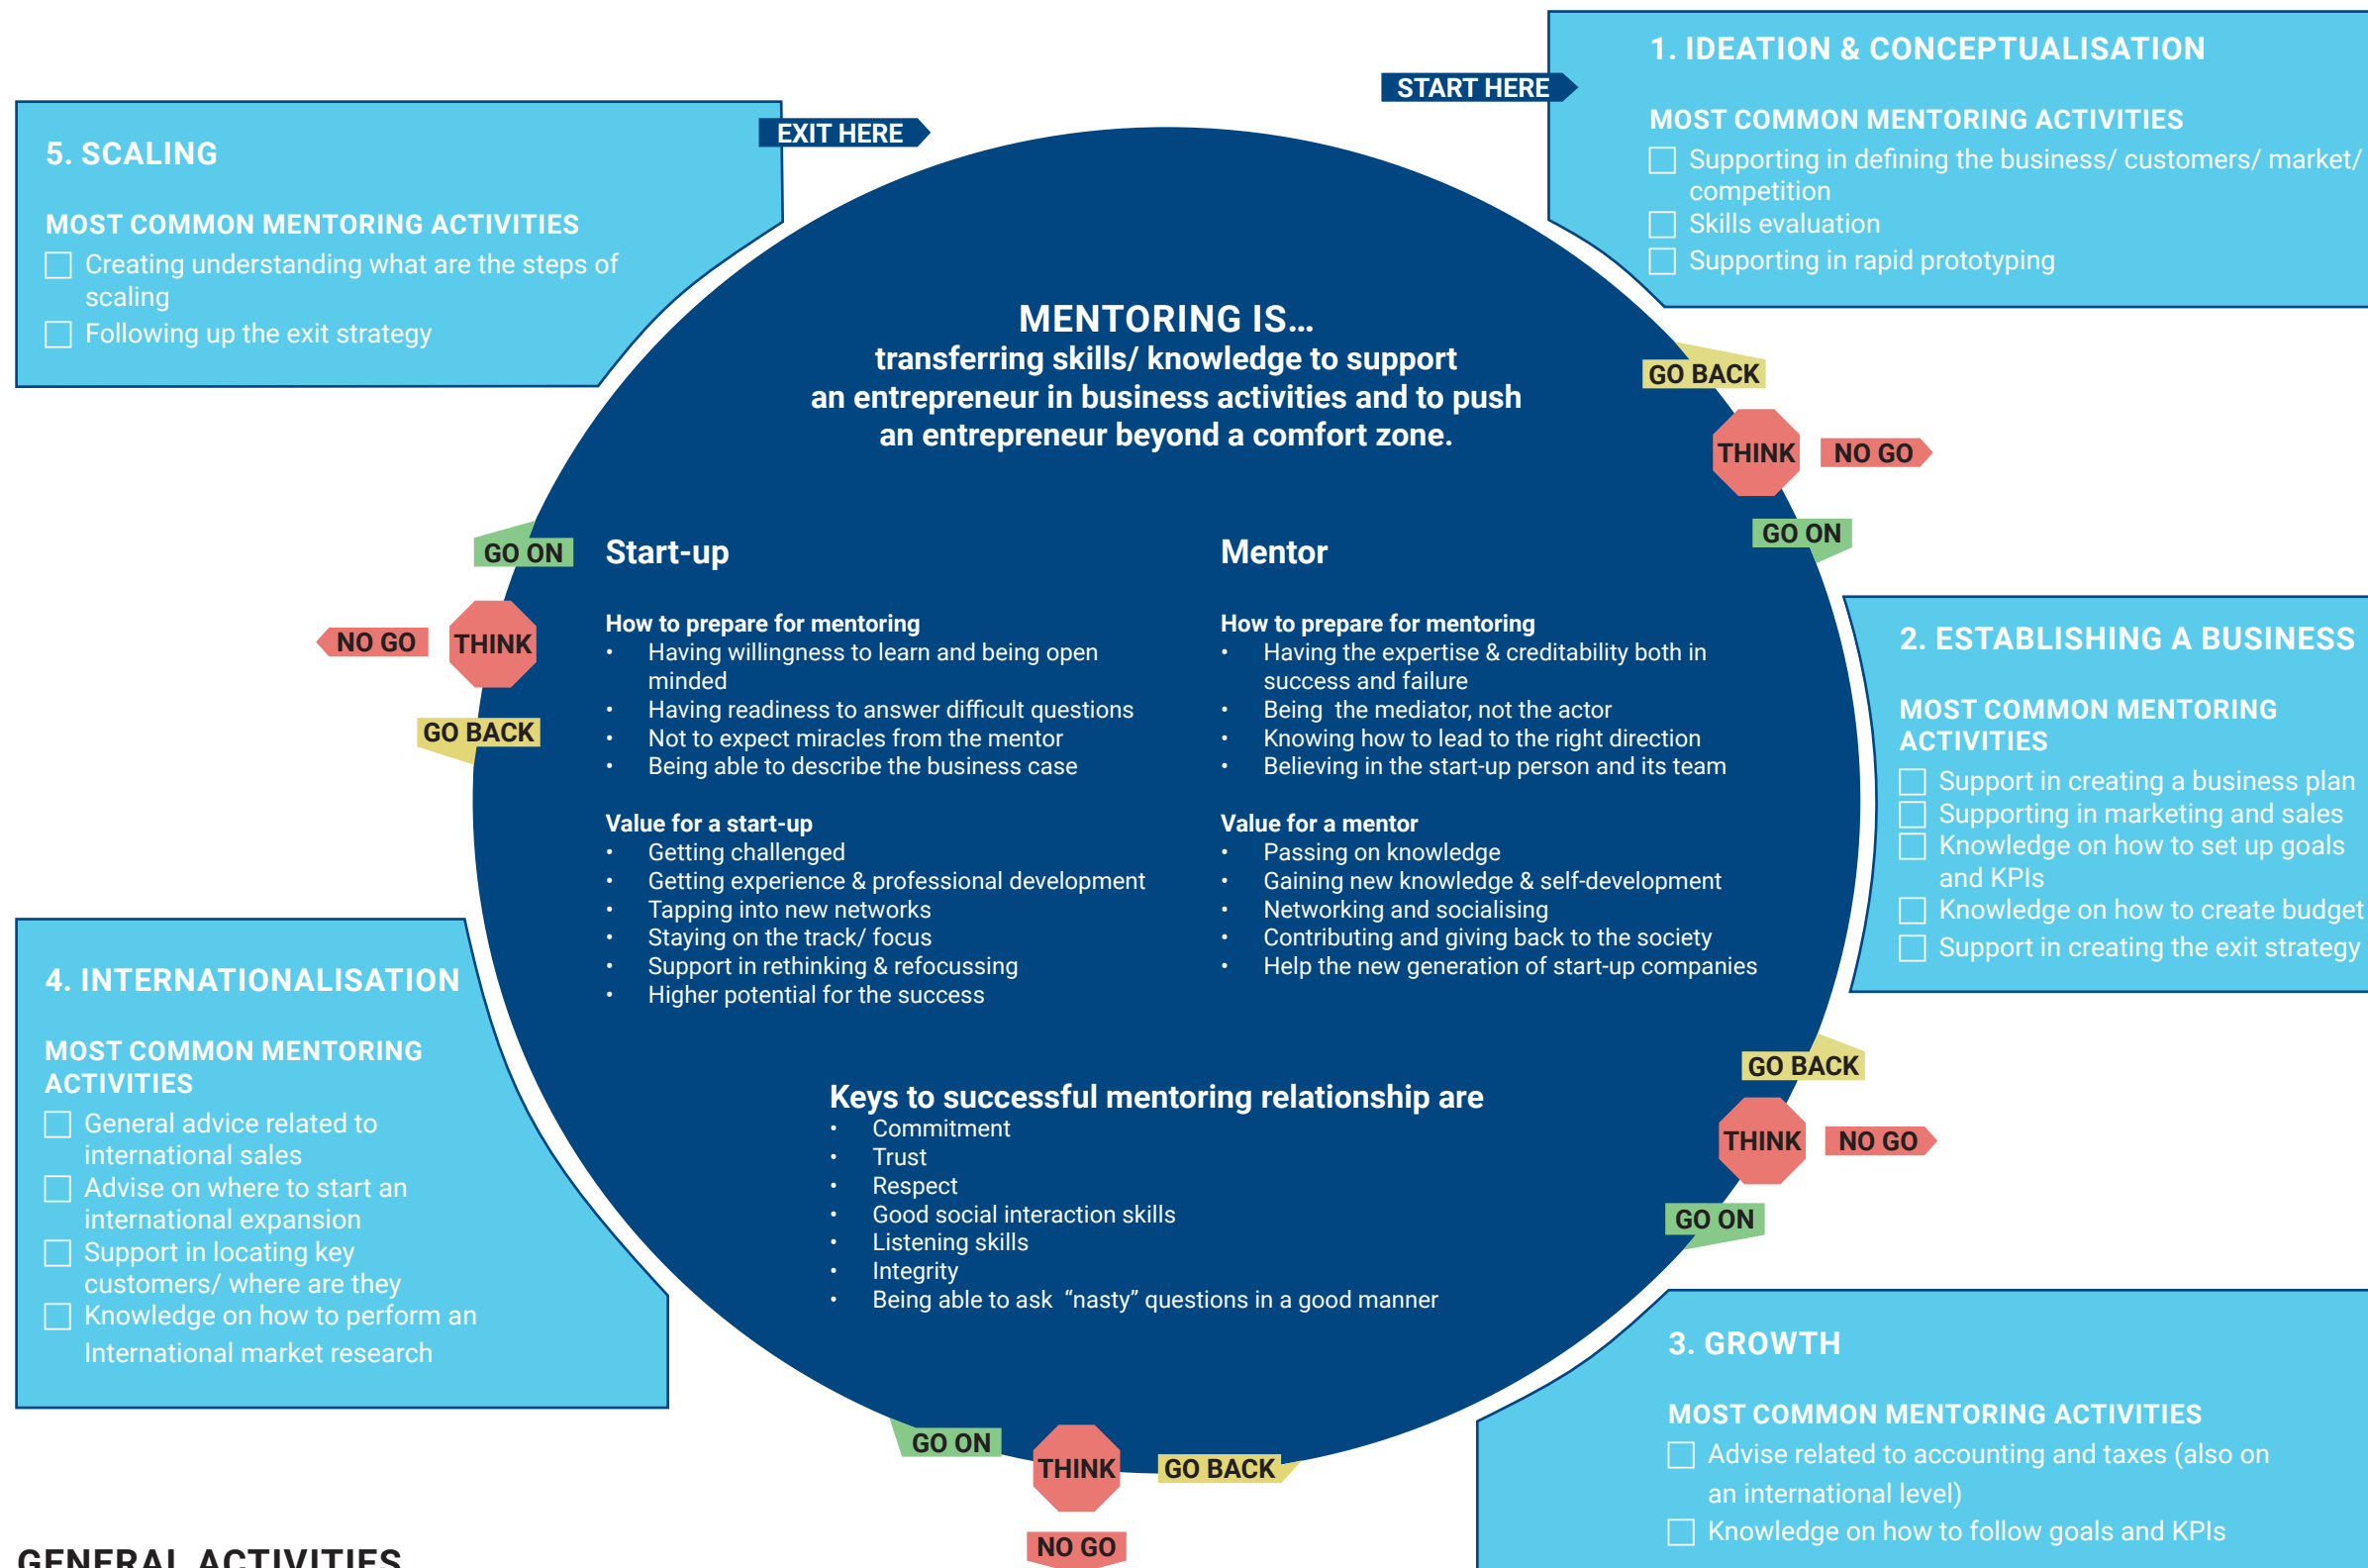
START HERE

1. IDEATION & CONCEPTUALISATION

MOST COMMON MENTORING ACTIVITIES
☐ Supporting in defining the business/ customers/ market/ competition
☐ Skills evaluation
☐ Supporting in rapid prototyping

EXIT HERE

5. SCALING

MOST COMMON MENTORING ACTIVITIES
☐ Creating understanding what are the steps of scaling
☐ Following up the exit strategy

MENTORING IS...
transferring skills/ knowledge to support an entrepreneur in business activities and to push an entrepreneur beyond a comfort zone.

GO BACK
THINK
NO GO
GO ON

GO ON
NO GO
THINK
GO BACK

Start-up

How to prepare for mentoring
• Having willingness to learn and being open minded
• Having readiness to answer difficult questions
• Not to expect miracles from the mentor
• Being able to describe the business case

Value for a start-up
• Getting challenged
• Getting experience & professional development
• Tapping into new networks
• Staying on the track/ focus
• Support in rethinking & refocussing
• Higher potential for the success

Mentor

How to prepare for mentoring
• Having the expertise & creditability both in success and failure
• Being the mediator, not the actor
• Knowing how to lead to the right direction
• Believing in the start-up person and its team

Value for a mentor
• Passing on knowledge
• Gaining new knowledge & self-development
• Networking and socialising
• Contributing and giving back to the society
• Help the new generation of start-up companies

2. ESTABLISHING A BUSINESS

MOST COMMON MENTORING ACTIVITIES
☐ Support in creating a business plan
☐ Supporting in marketing and sales
☐ Knowledge on how to set up goals and KPIs
☐ Knowledge on how to create budget
☐ Support in creating the exit strategy

4. INTERNATIONALISATION

MOST COMMON MENTORING ACTIVITIES
☐ General advice related to international sales
☐ Advise on where to start an international expansion
☐ Support in locating key customers/ where are they
☐ Knowledge on how to perform an International market research

Keys to successful mentoring relationship are
• Commitment
• Trust
• Respect
• Good social interaction skills
• Listening skills
• Integrity
• Being able to ask “nasty” questions in a good manner

GO BACK
THINK
NO GO
GO ON

GO ON
THINK
GO BACK
NO GO

3. GROWTH

MOST COMMON MENTORING ACTIVITIES
☐ Advise related to accounting and taxes (also on an international level)
☐ Knowledge on how to follow goals and KPIs

GENERAL ACTIVITIES